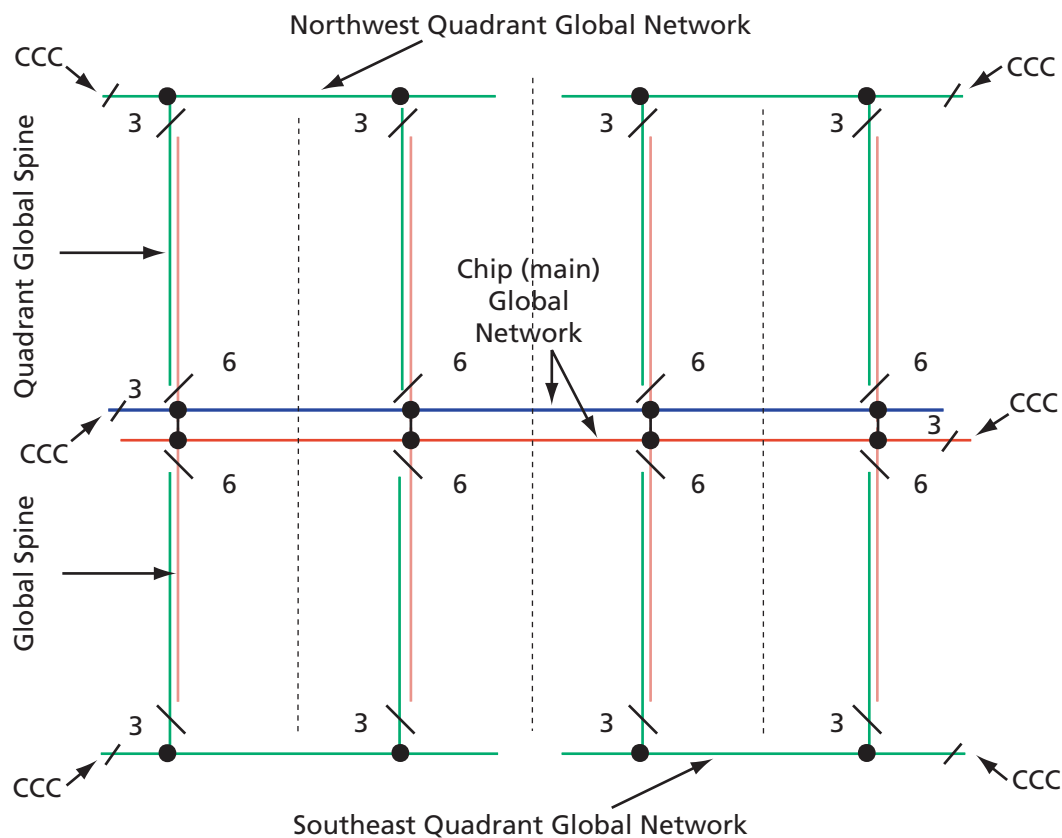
Northwest Quadrant Global Network

CCC

CCC

3

3

3

3

Quadrant Global Spine

Chip (main) Global Network

6

6

6

6

3

CCC

CCC

3

6

6

6

6

Global Spine

3

3

3

3

CCC

CCC

Southeast Quadrant Global Network